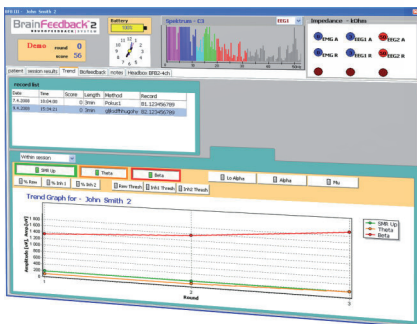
BFB [3] - John Smith 2

BrainFeedback 2

Demo round 0 score 56

Battery

Spectrum - C3

EEG 1

Impedance - kOhm

EMG A EEG1 A EEG2 A

EMG B EEG1 B EEG2 B

patient session results Trend Biofeedback notes Headbox BFB2-4ch

record list

| Date | Time | Score | Length | Method | Record |
|---|---|---|---|---|---|
| 7.4.2008 | 10:04:00 | 10 | 3min | Pokus1 | 81.123456789 |
| 9.4.2008 | 15:34:21 | 0 | 3min | gfkdfhnugvhr | 82.123456789 |

Within session

SMR Up Theta Beta Lo Alpha Alpha Mu

% Rew % Inh 1 % Inh 2 Rew Thresh Inh1 Thresh Inh2 Thresh

Trend Graph for - John Smith 2

SMR Up
Theta
Beta

Round

1 2 3